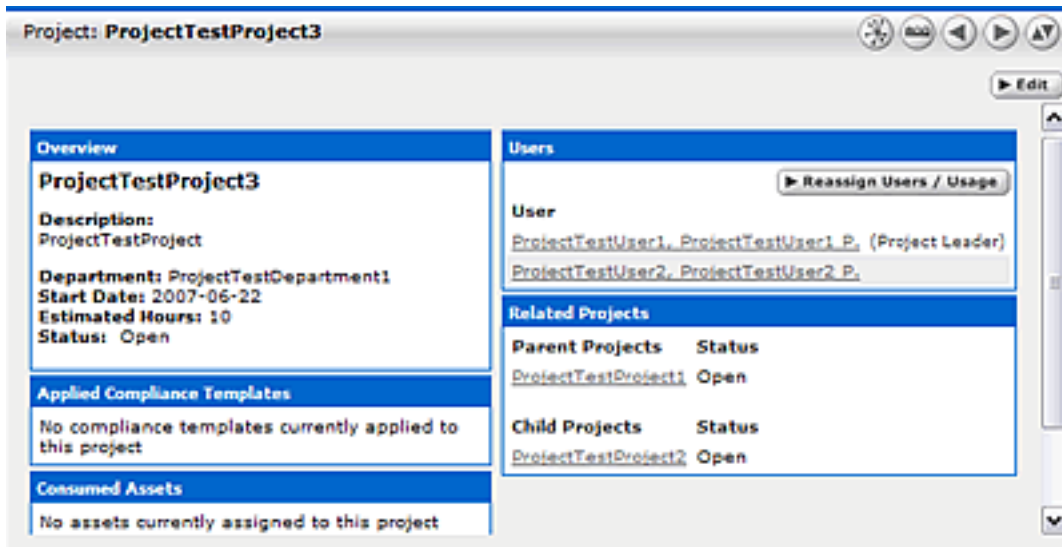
Project: ProjectTestProject3

► Edit

Overview

ProjectTestProject3

Description:
ProjectTestProject

Department: ProjectTestDepartment1
Start Date: 2007-06-22
Estimated Hours: 10
Status: Open

Applied Compliance Templates

No compliance templates currently applied to this project

Consumed Assets

No assets currently assigned to this project

Users

► Reassign Users / Usage

User

ProjectTestUser1, ProjectTestUser1 P. (Project Leader)

ProjectTestUser2, ProjectTestUser2 P.

Related Projects

| Parent Projects | Status |
|---|---|
| ProjectTestProject1 | Open |

| Child Projects | Status |
|---|---|
| ProjectTestProject2 | Open |